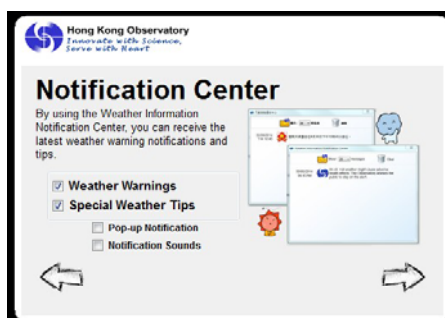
Hong Kong Observatory
Innovate with Science,
Serve with Heart

Notification Center

By using the Weather Information Notification Center, you can receive the latest weather warning notifications and tips.

Weather Warnings
Special Weather Tips
Pop-up Notification
Notification Sounds